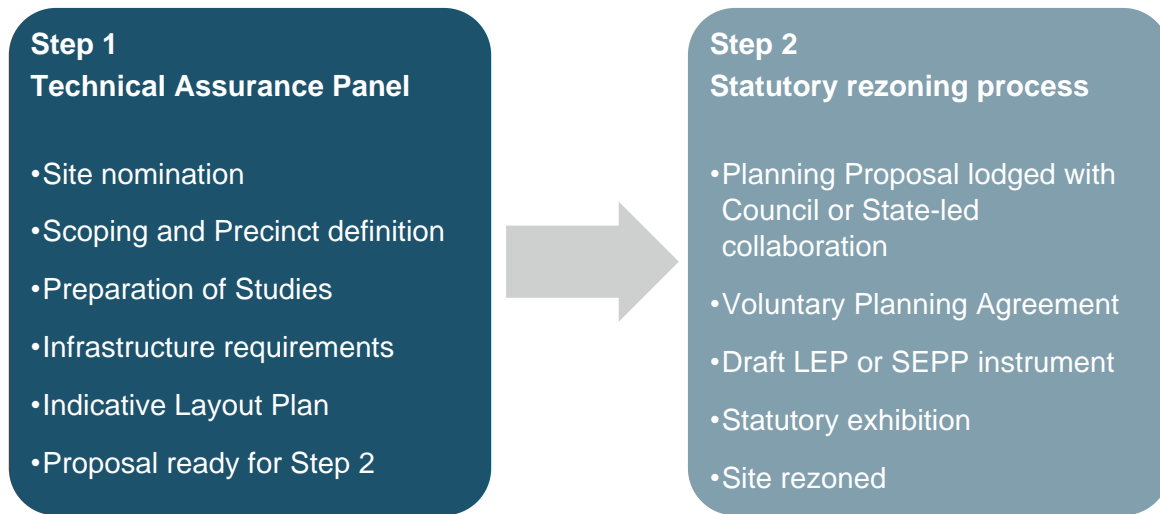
Step 1
Technical Assurance Panel

•Site nomination

•Scoping and Precinct definition

•Preparation of Studies

•Infrastructure requirements

•Indicative Layout Plan

•Proposal ready for Step 2

Step 2
Statutory rezoning process

•Planning Proposal lodged with Council or State-led collaboration

•Voluntary Planning Agreement

•Draft LEP or SEPP instrument

•Statutory exhibition

•Site rezoned